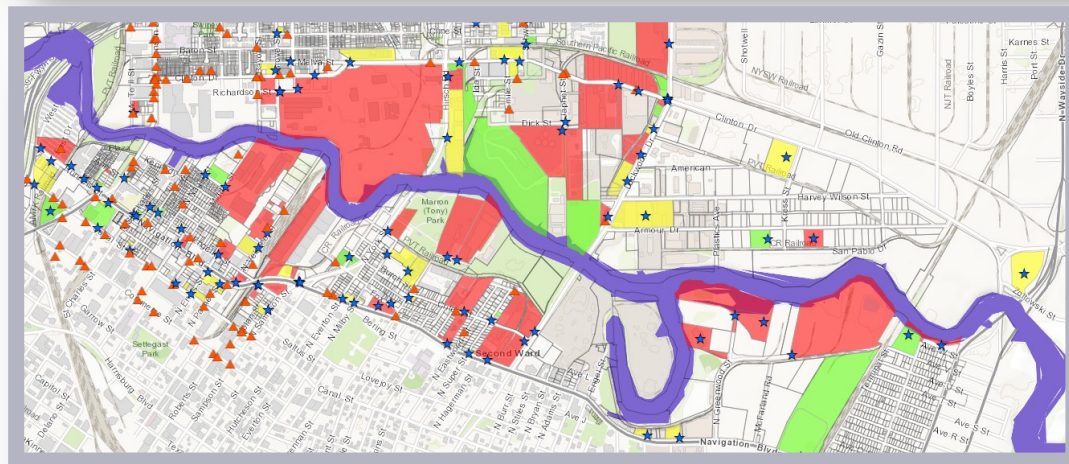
Baron St
Melva St
Richardson St
Cline St
Southern Pacific Railroad
Shotwell
NYSW Railroad
Gazin St
Karnes St
Harris St
Boyles St
NJT Railroad
Port St
N Wayside Dr
Clinton Dr
Old Clinton Rd
Dick St
American
Harvey Wilson St
Armour Dr
San Pablo St
Marron (Tony) Park
Settegast Park
Second Ward
Lovejoy St
Carrol St
Capitol St
Harrisburg Blvd
Navigation Blvd
Ave S St
Ave R St
Ave O St
Ave P St
Ave N St
N Greenwood St
Engel St
N Ervay St
N Milby St
N Eastwood St
N Super St
N Hagerman St
N Burr St
N Adams St
Kress St
Kiss St
Pastic Ave
Belling St
N Everton St
Roberts St
Sampson St
Hutcheson St
Delano St
Carrow St
St Charles St
Wayne St
Coyle St